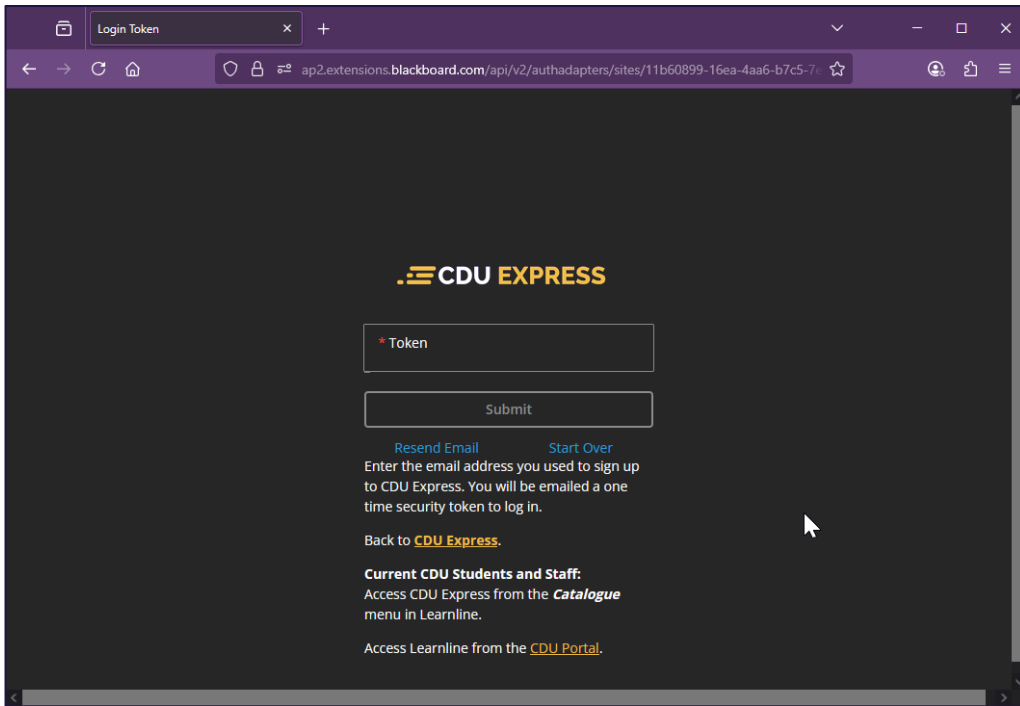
Login Token

ap2.extensions.blackboard.com/api/v2/authadapters/sites/11b60899-16ea-4aa6-b7c5-7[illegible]

CDU EXPRESS

* Token

Submit

Resend Email Start Over

Enter the email address you used to sign up to CDU Express. You will be emailed a one time security token to log in.

Back to CDU Express.

Current CDU Students and Staff:
Access CDU Express from the Catalogue menu in Learnline.

Access Learnline from the CDU Portal.